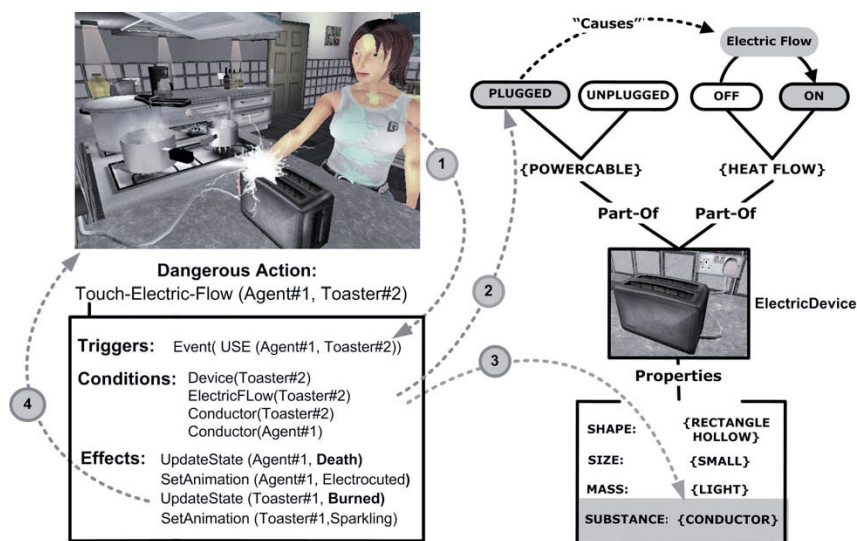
"Causes"

Electric Flow

PLUGGED

UNPLUGGED

OFF

ON

{POWERCABLE}

{HEAT FLOW}

Part-Of

Part-Of

1

2

3

4

Dangerous Action:
Touch-Electric-Flow (Agent#1, Toaster#2)

ElectricDevice

Triggers: Event( USE (Agent#1, Toaster#2))

Conditions: Device(Toaster#2)
ElectricFLow(Toaster#2)
Conductor(Toaster#2)
Conductor(Agent#1)

Effects: UpdateState (Agent#1, **Death**)
SetAnimation (Agent#1, Electrocuted)
UpdateState (Toaster#1, **Burned**)
SetAnimation (Toaster#1,Sparkling)

Properties

| SHAPE: | {RECTANGLE HOLLOW} |
|---|---|
| SIZE: | {SMALL} |
| MASS: | {LIGHT} |
| SUBSTANCE: | {CONDUCTOR} |